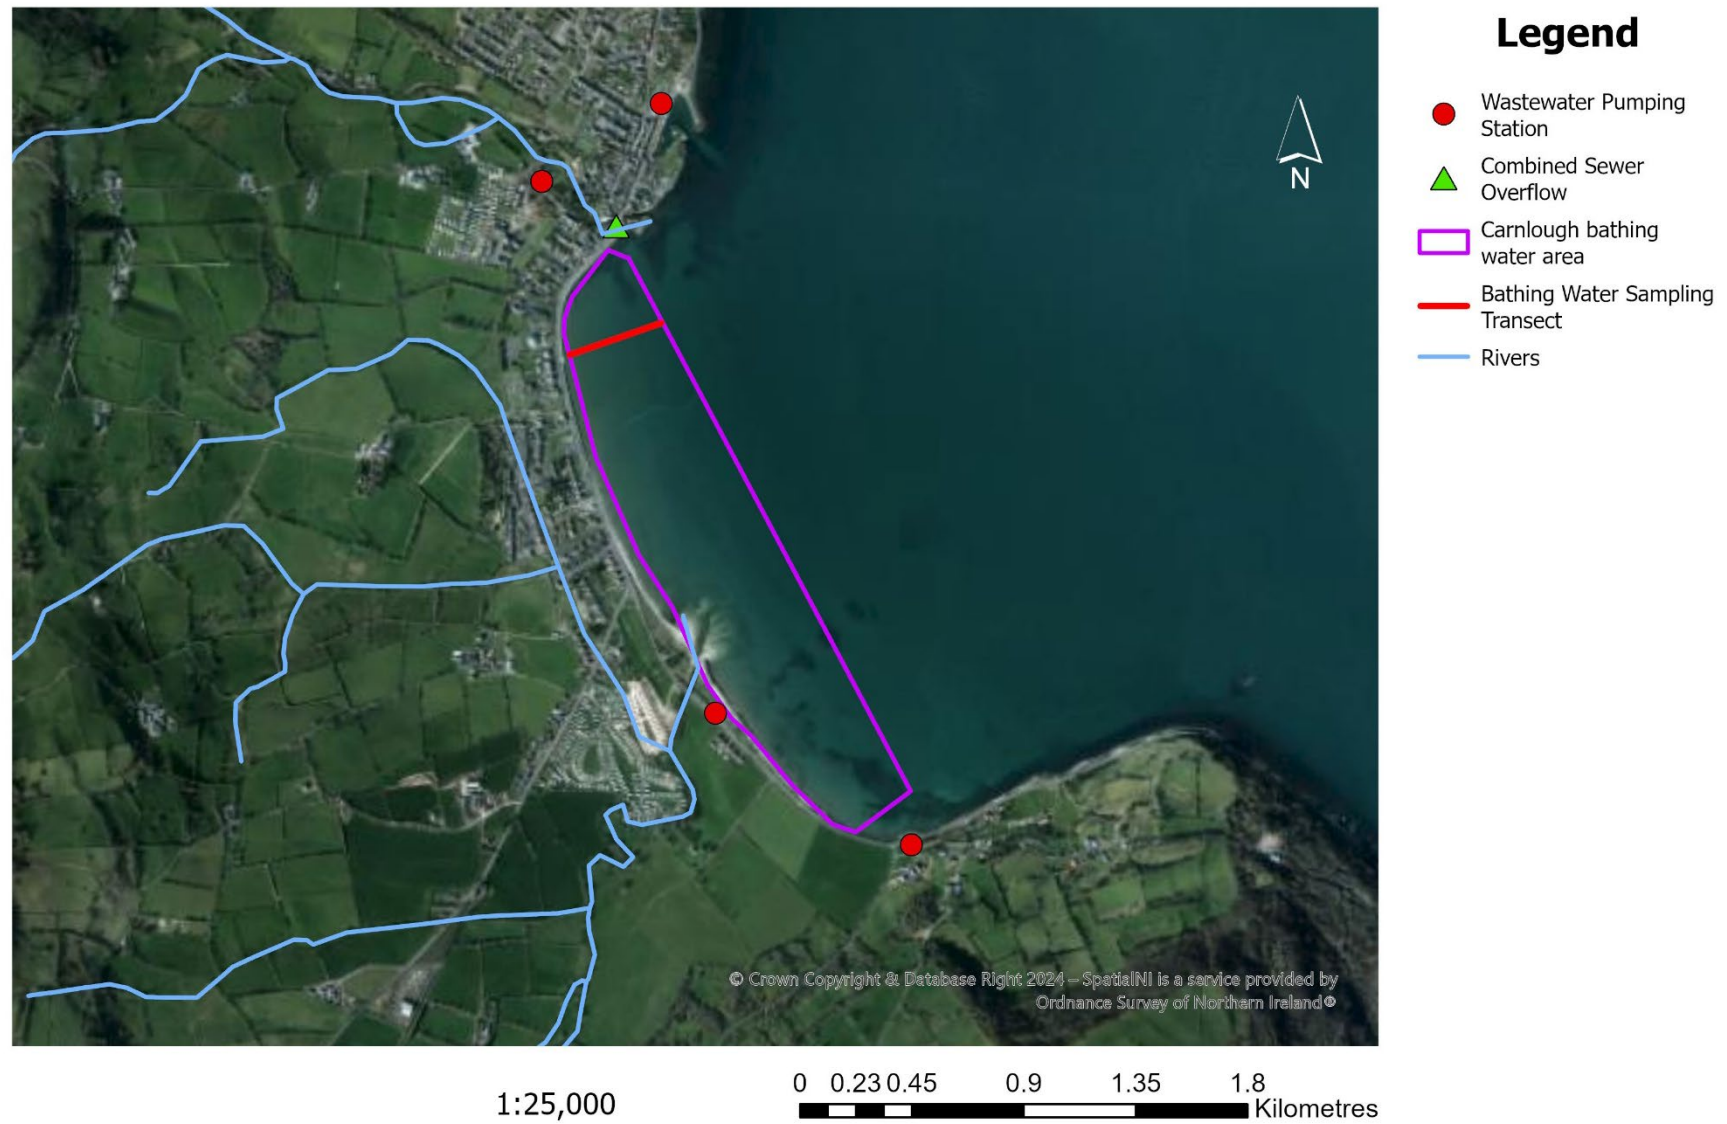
Legend

Wastewater Pumping Station

Combined Sewer Overflow

Carnlough bathing water area

Bathing Water Sampling Transect

Rivers

N

© Crown Copyright & Database Right 2024 – SpatialNI is a service provided by Ordnance Survey of Northern Ireland®

1:25,000

0 0.23 0.45 0.9 1.35 1.8 Kilometres